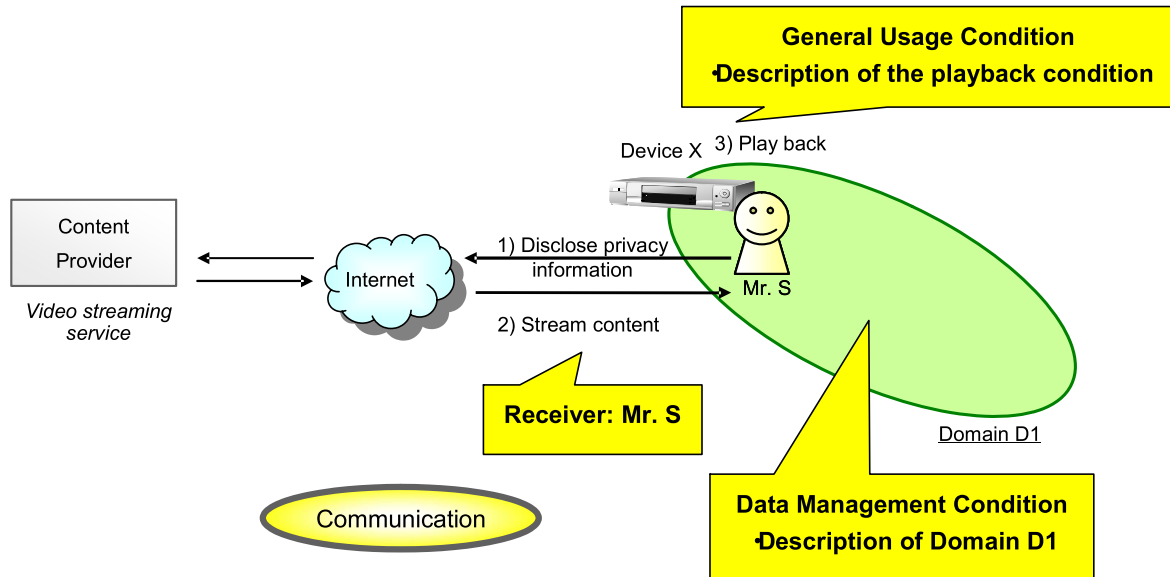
General Usage Condition
•Description of the playback condition

Device X
3) Play back

Content Provider

Video streaming service

Internet

1) Disclose privacy information

Mr. S

2) Stream content

Receiver: Mr. S

Domain D1

Communication

Data Management Condition
•Description of Domain D1